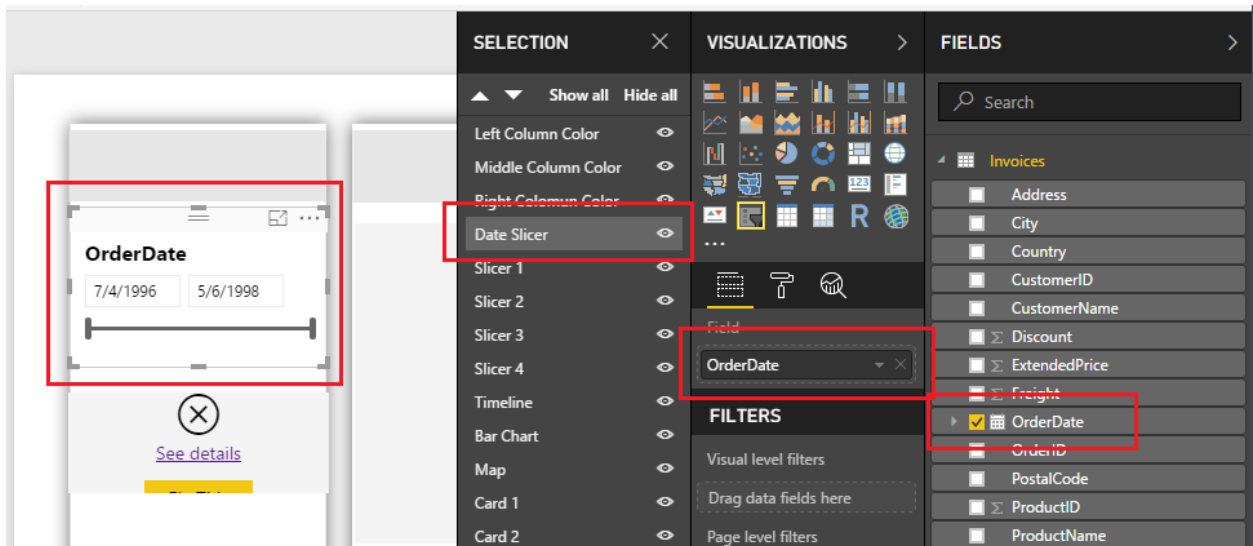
OrderDate
7/4/1996
5/6/1998
See details

SELECTION
Show all
Hide all
Left Column Color
Middle Column Color
Right Column Color
Date Slicer
Slicer 1
Slicer 2
Slicer 3
Slicer 4
Timeline
Bar Chart
Map
Card 1
Card 2

VISUALIZATIONS
...
Field
OrderDate
FILTERS
Visual level filters
Drag data fields here
Page level filters

FIELDS
Search
Invoices
Address
City
Country
CustomerID
CustomerName
Σ Discount
Σ ExtendedPrice
Σ Freight
OrderDate
OrderID
PostalCode
Σ ProductID
ProductName